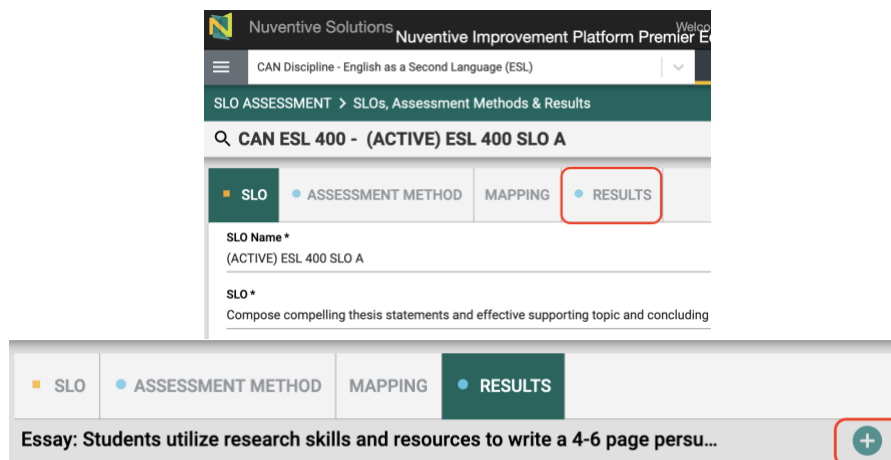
Nuventive Solutions

Welco

Nuventive Improvement Platform Premier E

CAN Discipline - English as a Second Language (ESL)

SLO ASSESSMENT > SLOs, Assessment Methods & Results

CAN ESL 400 - (ACTIVE) ESL 400 SLO A

SLO

ASSESSMENT METHOD

MAPPING

RESULTS

SLO Name *

(ACTIVE) ESL 400 SLO A

SLO *

Compose compelling thesis statements and effective supporting topic and concluding

SLO

ASSESSMENT METHOD

MAPPING

RESULTS

Essay: Students utilize research skills and resources to write a 4-6 page persu...